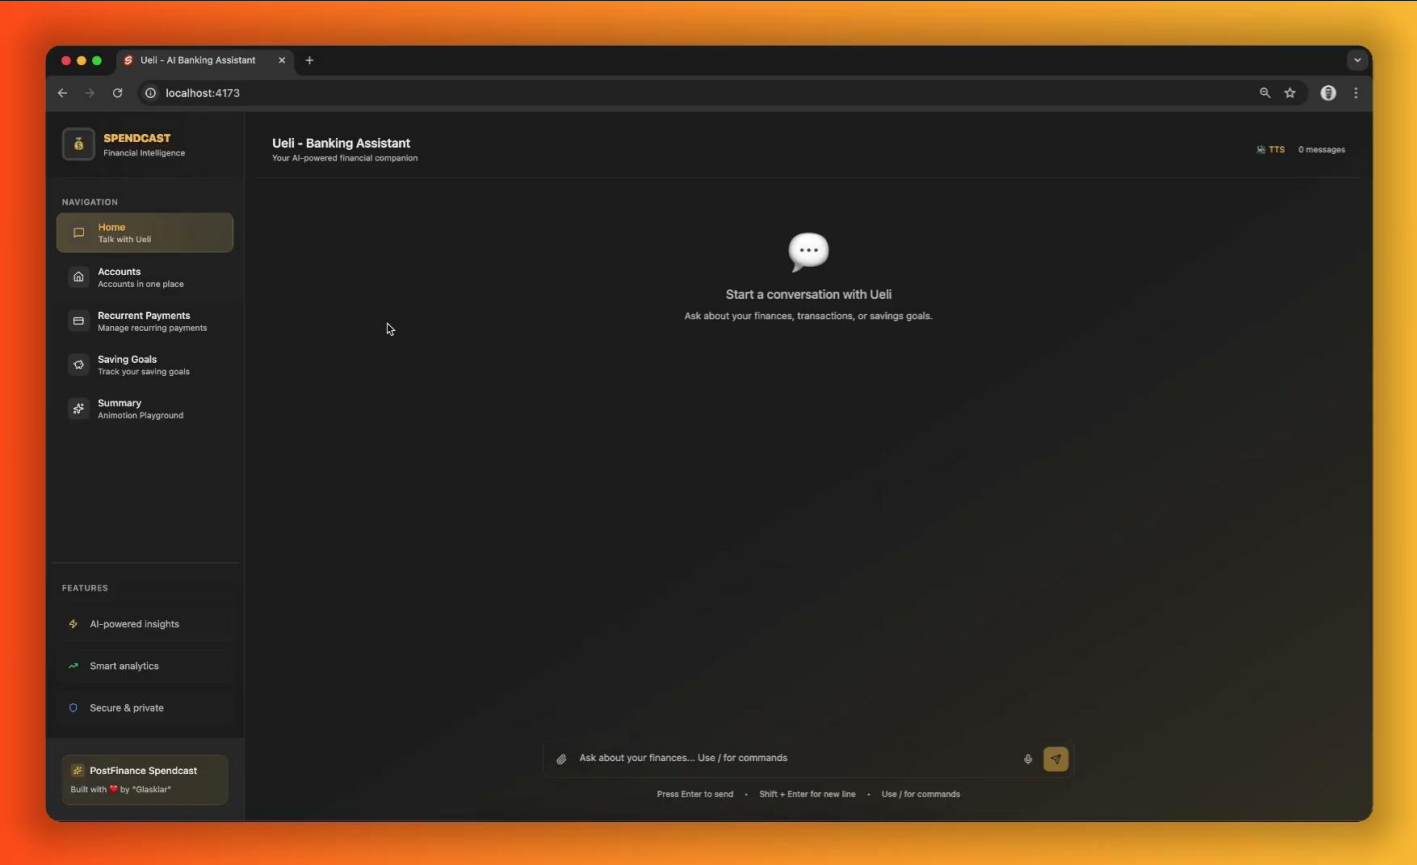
Ueli - AI Banking Assistant

localhost:4173

SPENDCAST
Financial Intelligence

NAVIGATION

Home
Talk with Ueli

Accounts
Accounts in one place

Recurrent Payments
Manage recurring payments

Saving Goals
Track your saving goals

Summary
Animotion Playground

FEATURES

AI-powered insights

Smart analytics

Secure & private

PostFinance Spendcast
Built with ❤️ by "Glasklar"

Ueli - Banking Assistant
Your AI-powered financial companion

TTS 0 messages

Start a conversation with Ueli
Ask about your finances, transactions, or savings goals.

Ask about your finances... Use / for commands

Press Enter to send • Shift + Enter for new line • Use / for commands